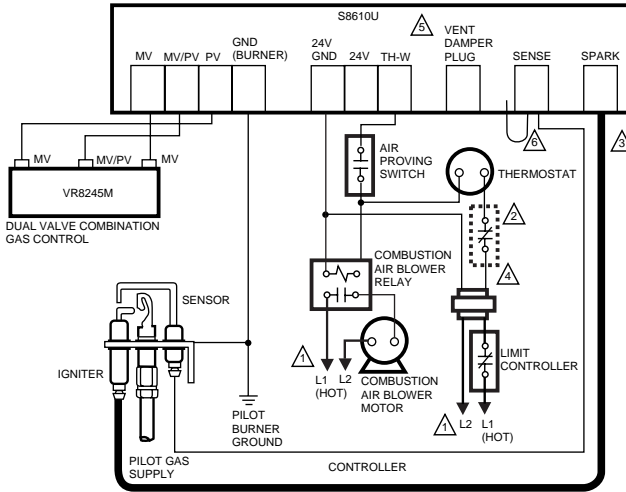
S8610U
5
MV
MV/PV
PV
GND (BURNER)
24V GND
24V
TH-W
VENT DAMPER PLUG
SENSE
SPARK
6
3
MV
MV/PV
MV
VR8245M
DUAL VALVE COMBINATION GAS CONTROL
AIR PROVING SWITCH
THERMOSTAT
2
COMBUSTION AIR BLOWER RELAY
4
SENSOR
IGNITER
1
L1 (HOT)
L2
COMBUSTION AIR BLOWER MOTOR
LIMIT CONTROLLER
PILOT BURNER GROUND
1
L2
L1 (HOT)
PILOT GAS SUPPLY
CONTROLLER